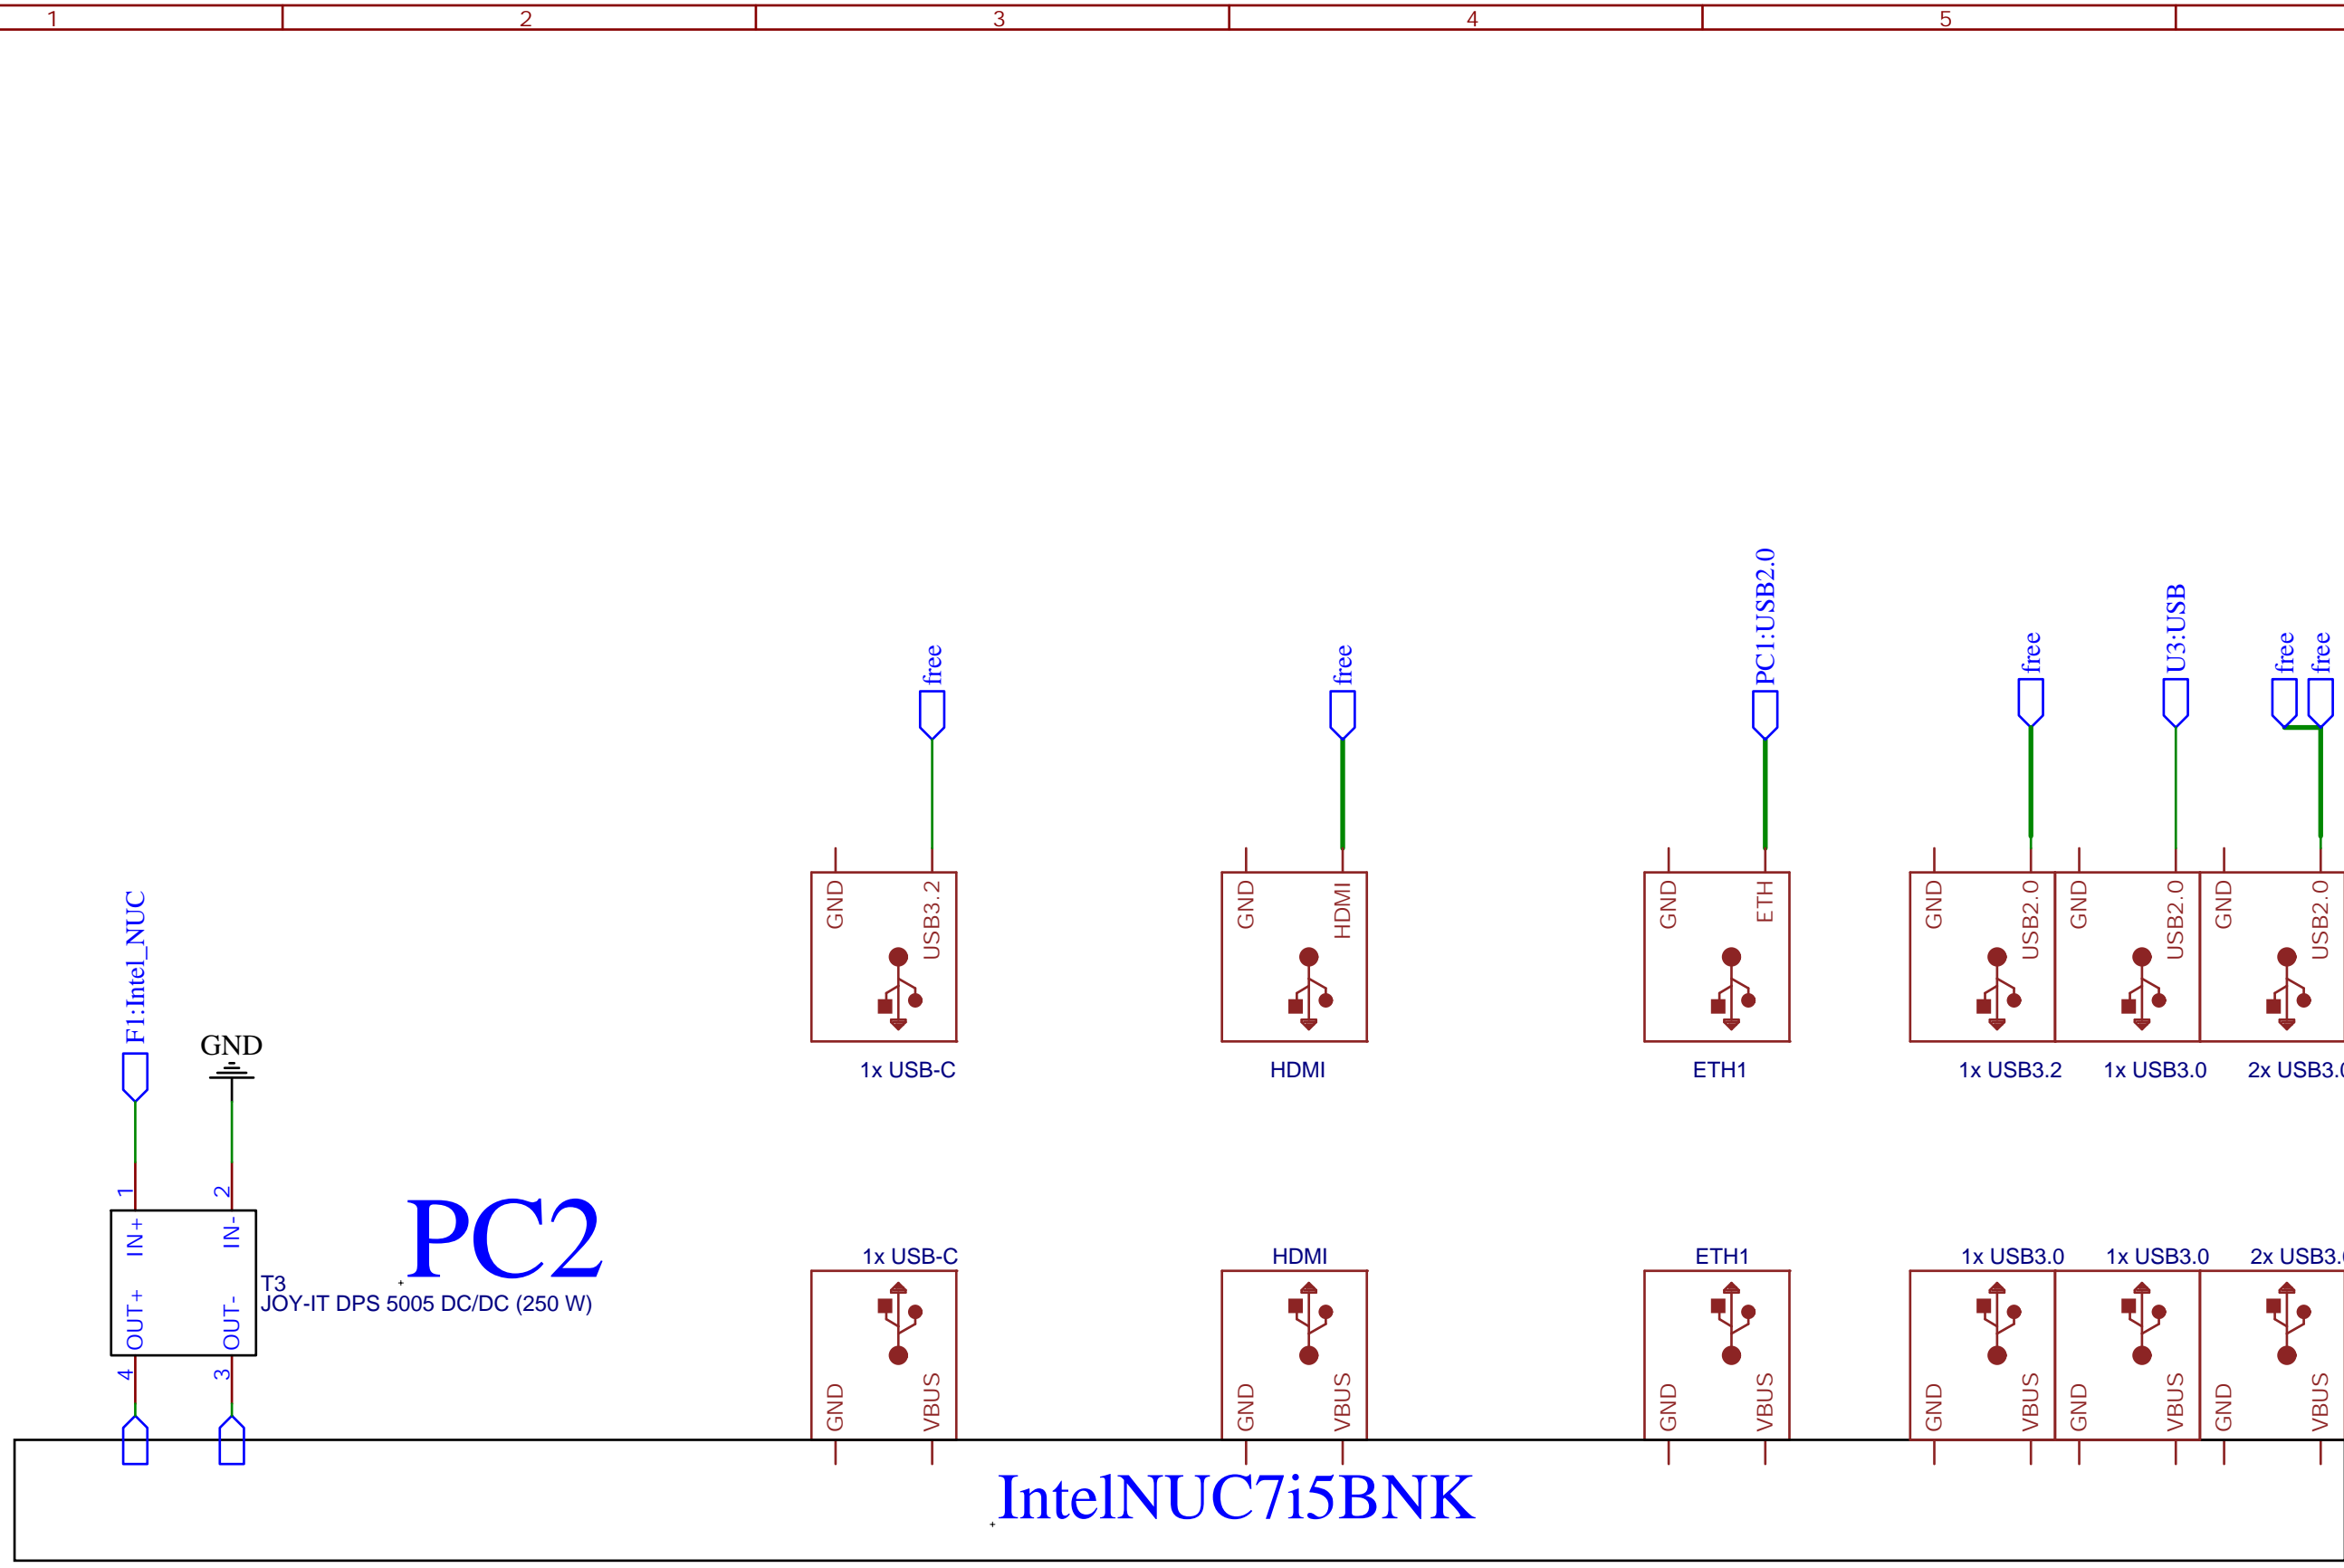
1 2 3 4 5

free
free
PC1:USB2.0
free
U3:USB
free
free

GND
USB3.2
1x USB-C

GND
HDMI
HDMI

GND
ETH
ETH1

GND
USB2.0
1x USB3.2

GND
USB2.0
1x USB3.0

GND
USB2.0
2x USB3.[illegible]

F1:Intel_NUC
GND

1
2
IN+
IN-
OUT+
OUT-
4
3
T3
JOY-IT DPS 5005 DC/DC (250 W)

PC2

1x USB-C
GND
VBUS

HDMI
GND
VBUS

ETH1
GND
VBUS

1x USB3.0
GND
VBUS

1x USB3.0
GND
VBUS

2x USB3.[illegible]
GND
VBUS

IntelNUC7i5BNK